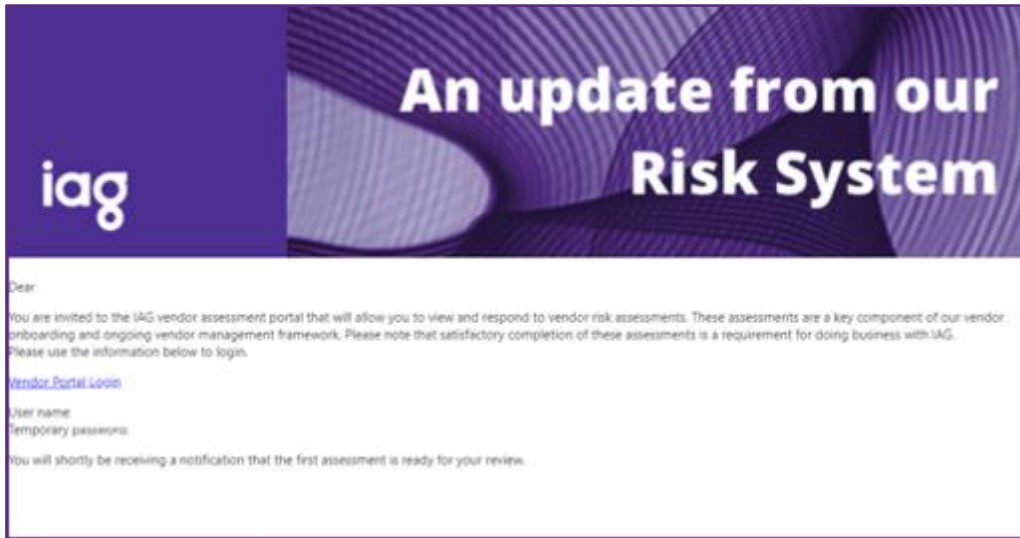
iag

An update from our Risk System

Dear

You are invited to the IAG vendor assessment portal that will allow you to view and respond to vendor risk assessments. These assessments are a key component of our vendor onboarding and ongoing vendor management framework. Please note that satisfactory completion of these assessments is a requirement for doing business with IAG.
Please use the information below to login.

Vendor Portal Login

User name:
Temporary password:

You will shortly be receiving a notification that the first assessment is ready for your review.